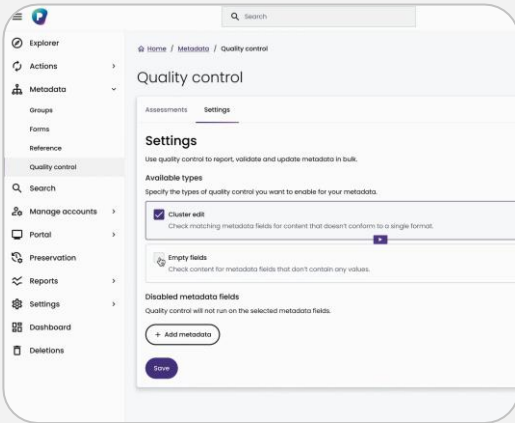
Search

Explorer
Actions
Metadata
Groups
Forms
Reference
Quality control
Search
Manage accounts
Portal
Preservation
Reports
Settings
Dashboard
Deletions

Home / Metadata / Quality control

Quality control

Assessments Settings

Settings

Use quality control to report, validate and update metadata in bulk.

Available types

Specify the types of quality control you want to enable for your metadata.

Cluster edit
Check matching metadata fields for content that doesn't conform to a single format.

Empty fields
Check content for metadata fields that don't contain any values.

Disabled metadata fields

Quality control will not run on the selected metadata fields.

+ Add metadata

Save